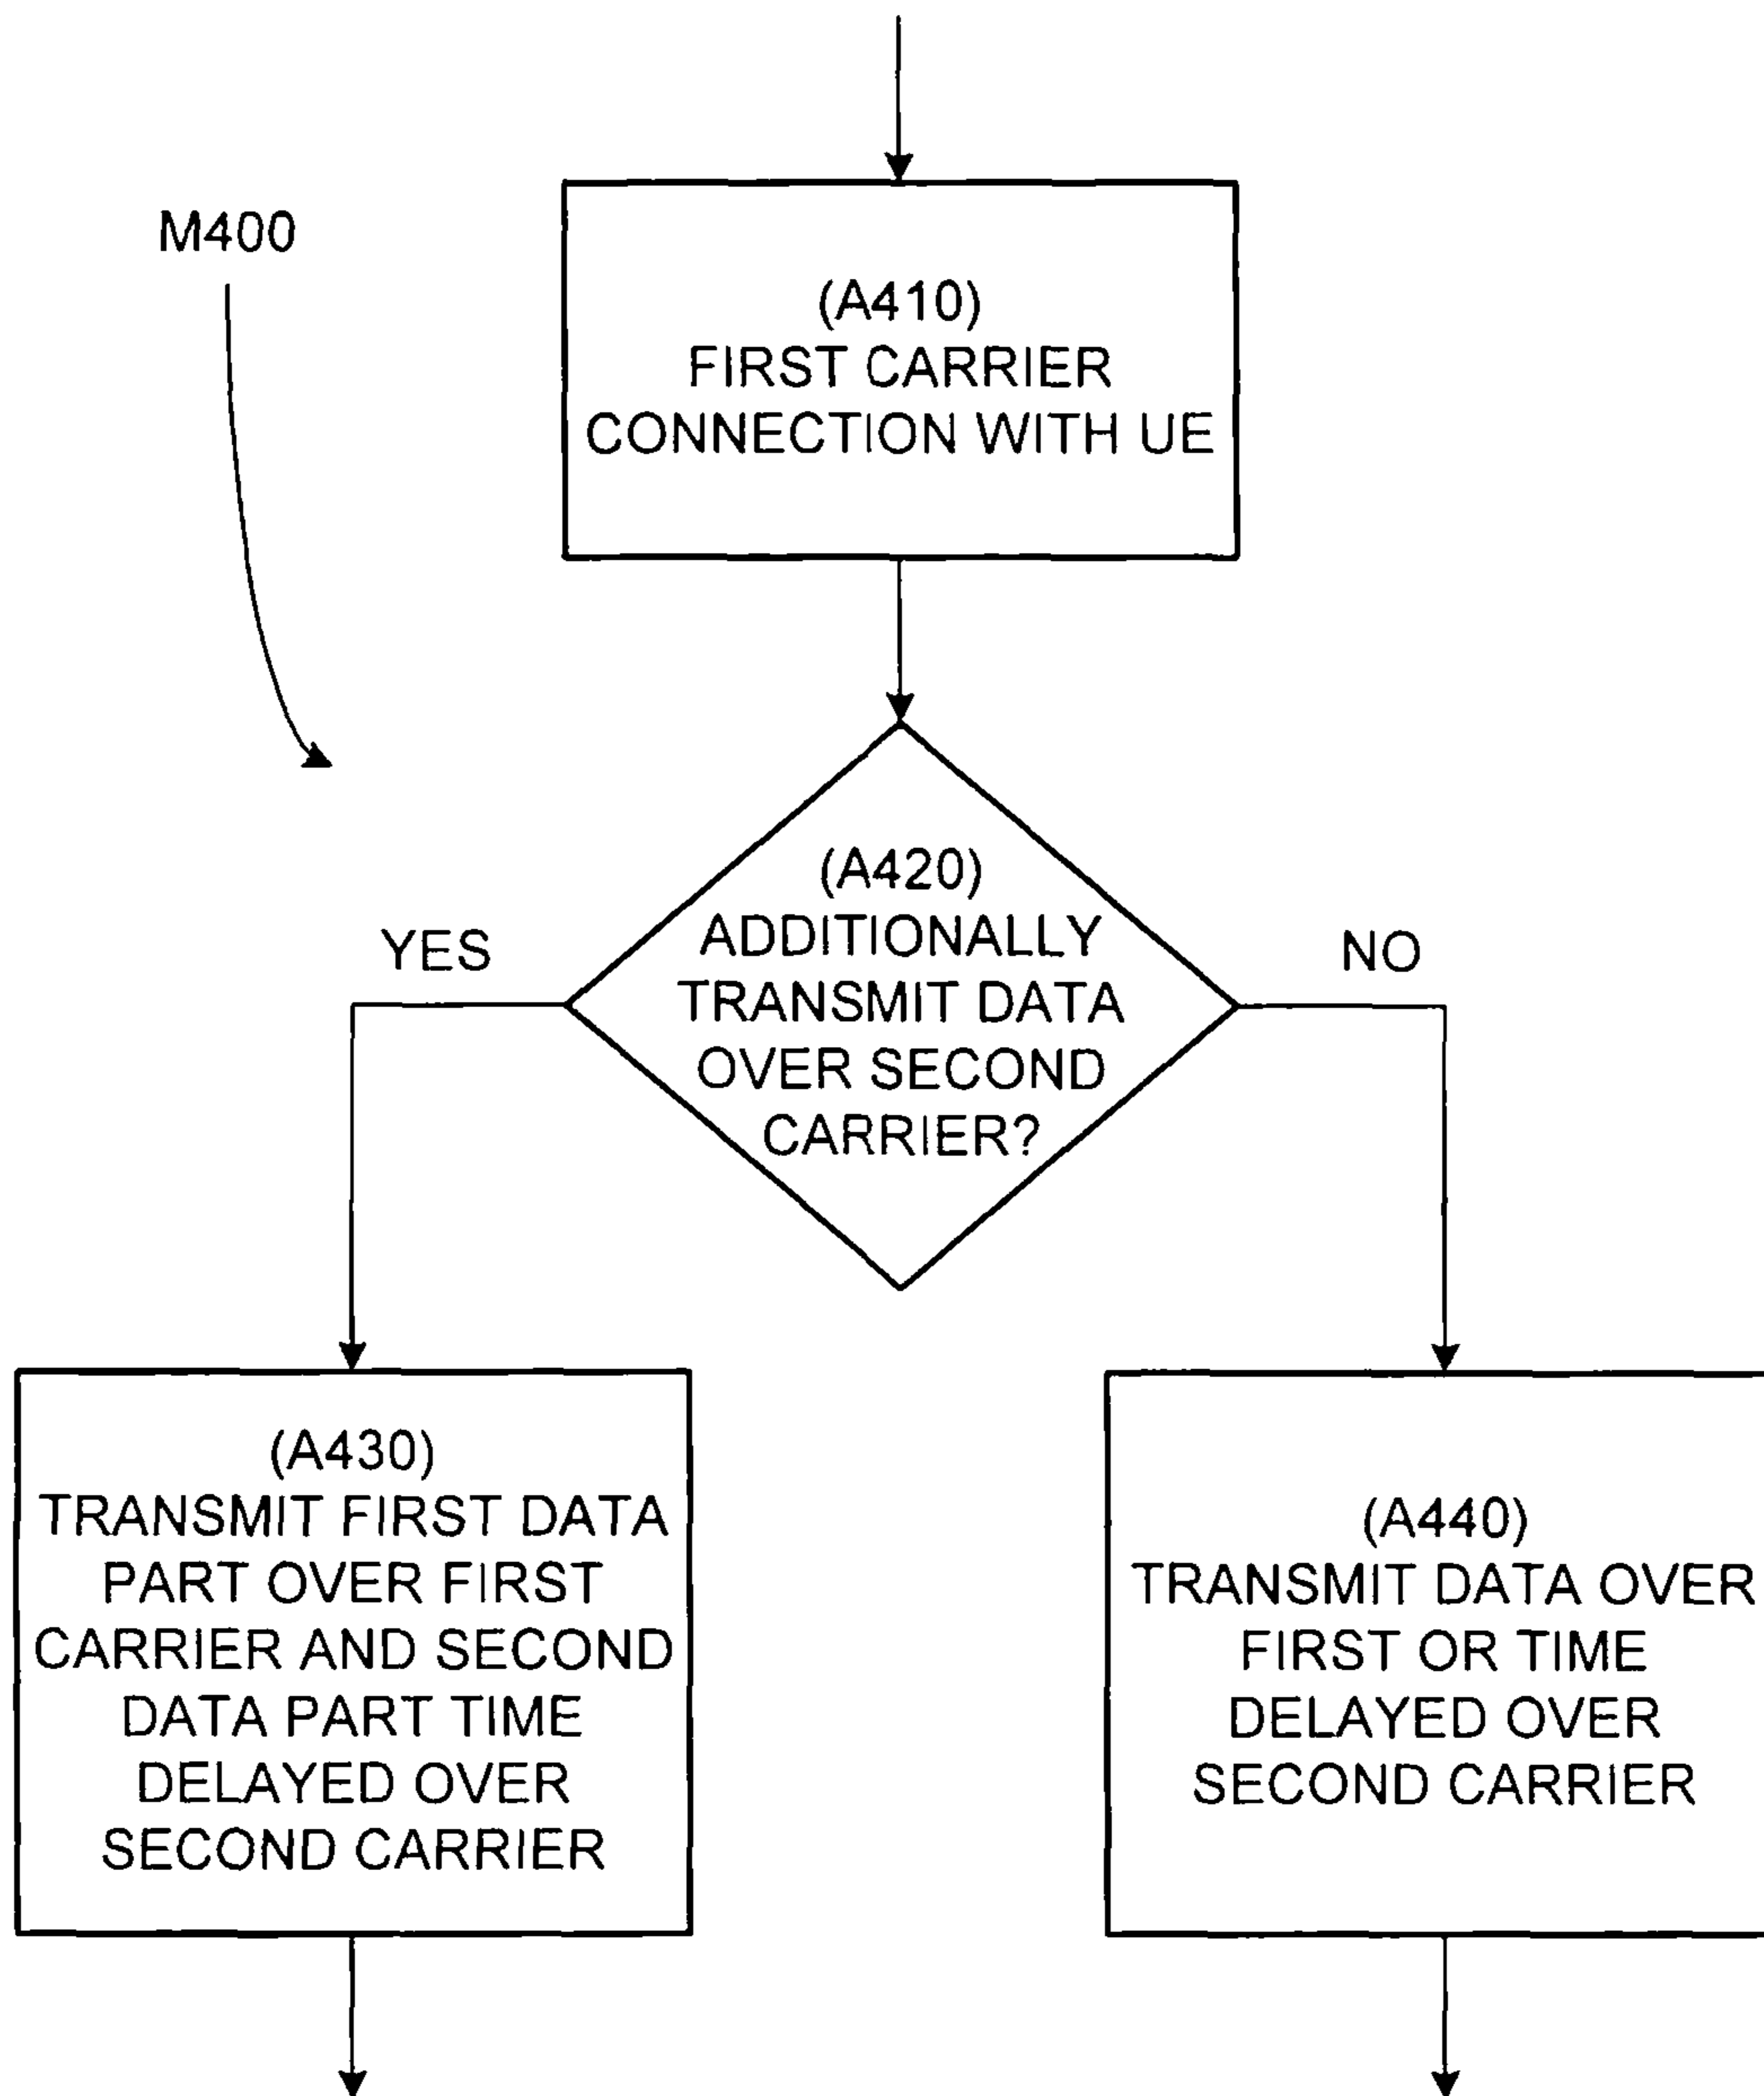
M400

(A410)
FIRST CARRIER CONNECTION WITH UE

(A420)
ADDITIONALLY TRANSMIT DATA OVER SECOND CARRIER?

YES

NO

(A430)
TRANSMIT FIRST DATA PART OVER FIRST CARRIER AND SECOND DATA PART TIME DELAYED OVER SECOND CARRIER

(A440)
TRANSMIT DATA OVER FIRST OR TIME DELAYED OVER SECOND CARRIER